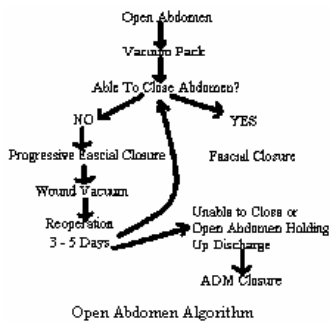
Open Abdomen

Vacuum Pack

Able To Close Abdomen?

NO

YES

Progressive Fascial Closure

Fascial Closure

Wound Vacuum

Reoperation 3 - 5 Days

Unable to Close or Open Abdomen Holding Up Discharge

ADM Closure

Open Abdomen Algorithm